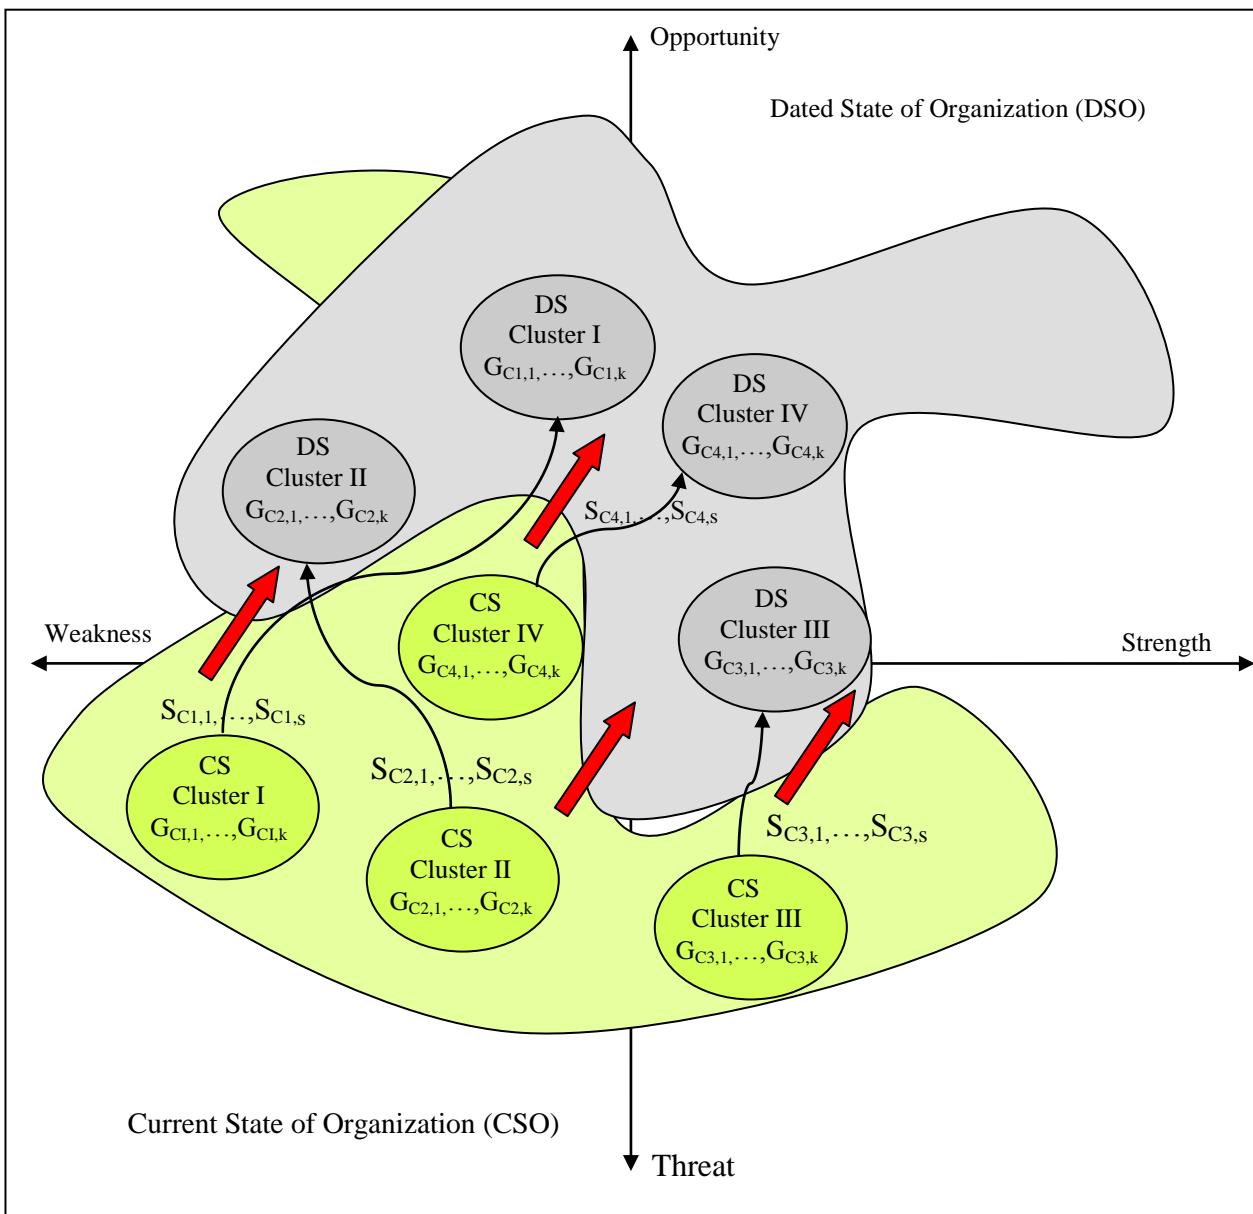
Opportunity

Dated State of Organization (DSO)

DS Cluster I $G_{C1,1},\ldots,G_{C1,k}$

DS Cluster IV $G_{C4,1},\ldots,G_{C4,k}$

DS Cluster II $G_{C2,1},\ldots,G_{C2,k}$

$S_{C4,1},\ldots,S_{C4,s}$

CS Cluster IV $G_{C4,1},\ldots,G_{C4,k}$

DS Cluster III $G_{C3,1},\ldots,G_{C3,k}$

Weakness

Strength

$S_{C1,1},\ldots,S_{C1,s}$

CS Cluster I $G_{CI,1},\ldots,G_{CI,k}$

$S_{C2,1},\ldots,S_{C2,s}$

CS Cluster II $G_{C2,1},\ldots,G_{C2,k}$

$S_{C3,1},\ldots,S_{C3,s}$

CS Cluster III $G_{C3,1},\ldots,G_{C3,k}$

Current State of Organization (CSO)

Threat